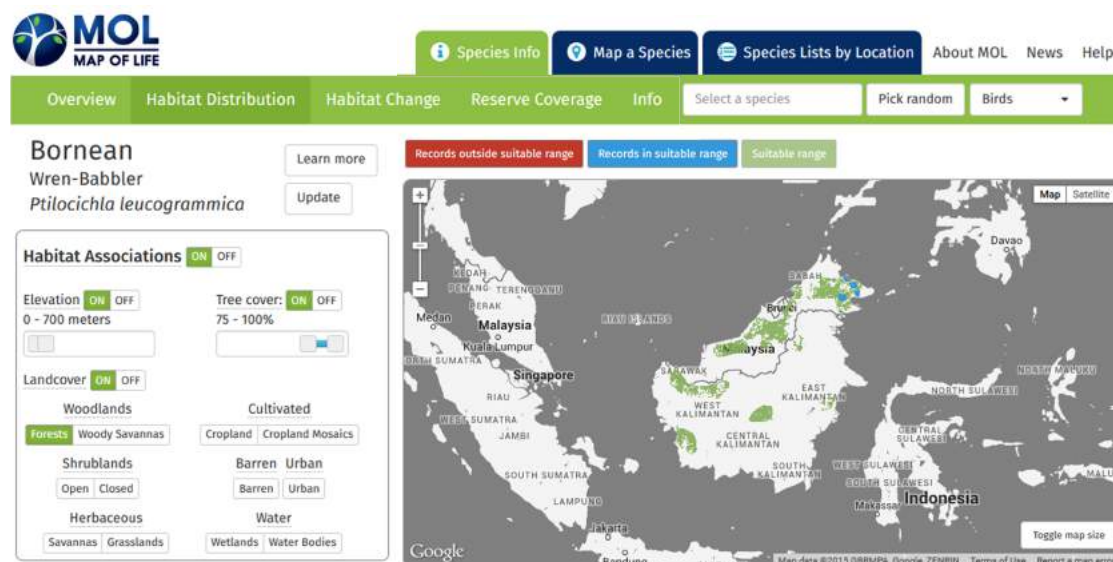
MOL
MAP OF LIFE

Species Info
Map a Species
Species Lists by Location
About MOL
News
Help

Overview
Habitat Distribution
Habitat Change
Reserve Coverage
Info
Select a species
Pick random
Birds

Bornean
Wren-Babbler
Ptilocichla leucogrammica

Learn more
Update

Records outside suitable range
Records in suitable range
Suitable range

Habitat Associations ON OFF

Elevation ON OFF
0 - 700 meters

Tree cover: ON OFF
75 - 100%

Landcover ON OFF

Woodlands
Forests Woody Savannas

Cultivated
Cropland Cropland Mosaics

Shrublands
Open Closed

Barren Urban
Barren Urban

Herbaceous
Savannas Grasslands

Water
Wetlands Water Bodies

Map Satellite
Davao
KEDAH
PENANG
TERENGGANU
PERAK
Medan
Malaysia
Kuala Lumpur
NORTH SUMATRA
RIAU ISLANDS
SABAH
Brunei
Malaysia
SARAWAK
Singapore
RIAU
WEST SUMATRA
JAMBI
WEST KALIMANTAN
CENTRAL KALIMANTAN
EAST KALIMANTAN
NORTH SULAWESI
NORTH MALUKU
CENTRAL SULAWESI
WEST SULAWESI
SOUTH SULAWESI
SOUTH KALIMANTAN
SOUTH SUMATRA
LAMPUNG
Indonesia
Makassar
Jakarta
Bandung
Google
Toggle map size
Map data ©2015 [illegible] Google, ZENRIN Terms of Use Report a map error